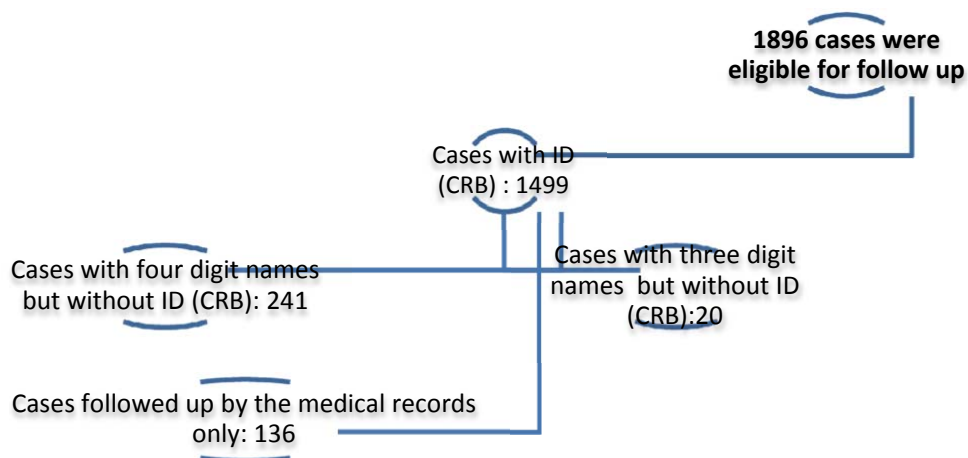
1896 cases were eligible for follow up

Cases with ID (CRB) : 1499

Cases with four digit names but without ID (CRB): 241

Cases with three digit names but without ID (CRB):20

Cases followed up by the medical records only: 136